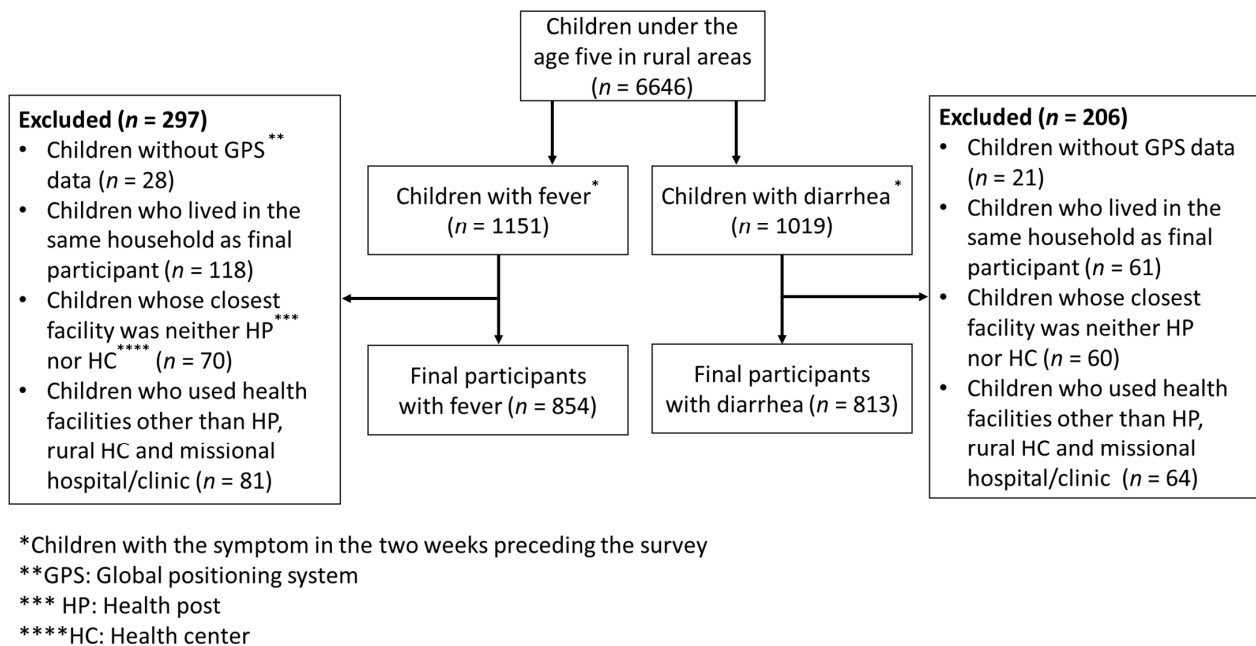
Children under the age five in rural areas ($n$ = 6646)

Excluded ($n$ = 297)
• Children without GPS** data ($n$ = 28)
• Children who lived in the same household as final participant ($n$ = 118)
• Children whose closest facility was neither HP*** nor HC**** ($n$ = 70)
• Children who used health facilities other than HP, rural HC and missional hospital/clinic ($n$ = 81)

Children with fever* ($n$ = 1151)

Final participants with fever ($n$ = 854)

Children with diarrhea* ($n$ = 1019)

Final participants with diarrhea ($n$ = 813)

Excluded ($n$ = 206)
• Children without GPS data ($n$ = 21)
• Children who lived in the same household as final participant ($n$ = 61)
• Children whose closest facility was neither HP nor HC ($n$ = 60)
• Children who used health facilities other than HP, rural HC and missional hospital/clinic ($n$ = 64)

*Children with the symptom in the two weeks preceding the survey
**GPS: Global positioning system
*** HP: Health post
****HC: Health center